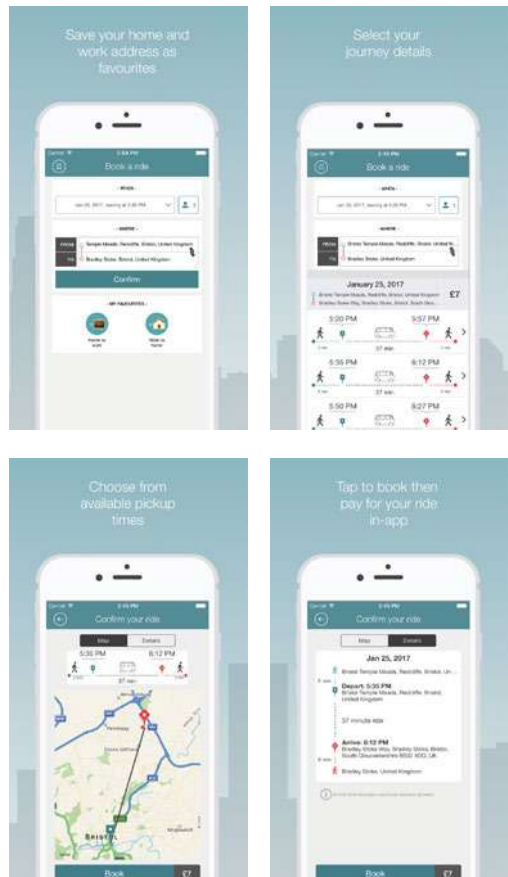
Save your home and work address as favourites

Carrier
Book a ride
- WHEN -
Jan 25, 2017, leaving at 2:00 PM
- WHERE -
FROM Temple Meads, Redcliffe, Bristol, United Kingdom
TO Bradley Stoke, Bristol, United Kingdom
Confirm
- MY FAVOURITES -
Home to work
Work to home

Select your journey details

Book a ride
- WHEN -
Jan 25, 2017, leaving at 5:00 PM
- WHERE -
FROM Bristol Temple Meads, Redcliffe, Bristol, United Kingdom
TO Bradley Stoke, Bristol, United Kingdom
January 25, 2017
£7
5:20 PM 5:57 PM
37 min
5:35 PM 6:12 PM
37 min
5:50 PM 6:27 PM
37 min

Choose from available pickup times

Confirm your ride
Map Details
5:35 PM 6:12 PM
37 min
BRISTOL
Book £7

Tap to book then pay for your ride in-app

Confirm your ride
Map Details
Jan 25, 2017
Bristol Temple Meads, Redcliffe, Bristol, Un...
Depart: 5:35 PM
Bristol Temple Meads, Redcliffe, Bristol, United Kingdom
37 minute ride
Arrive: 6:12 PM
Bradley Stoke Way, Bradley Stoke, Bristol, South Gloucestershire
Bradley Stoke, United Kingdom
Book £7